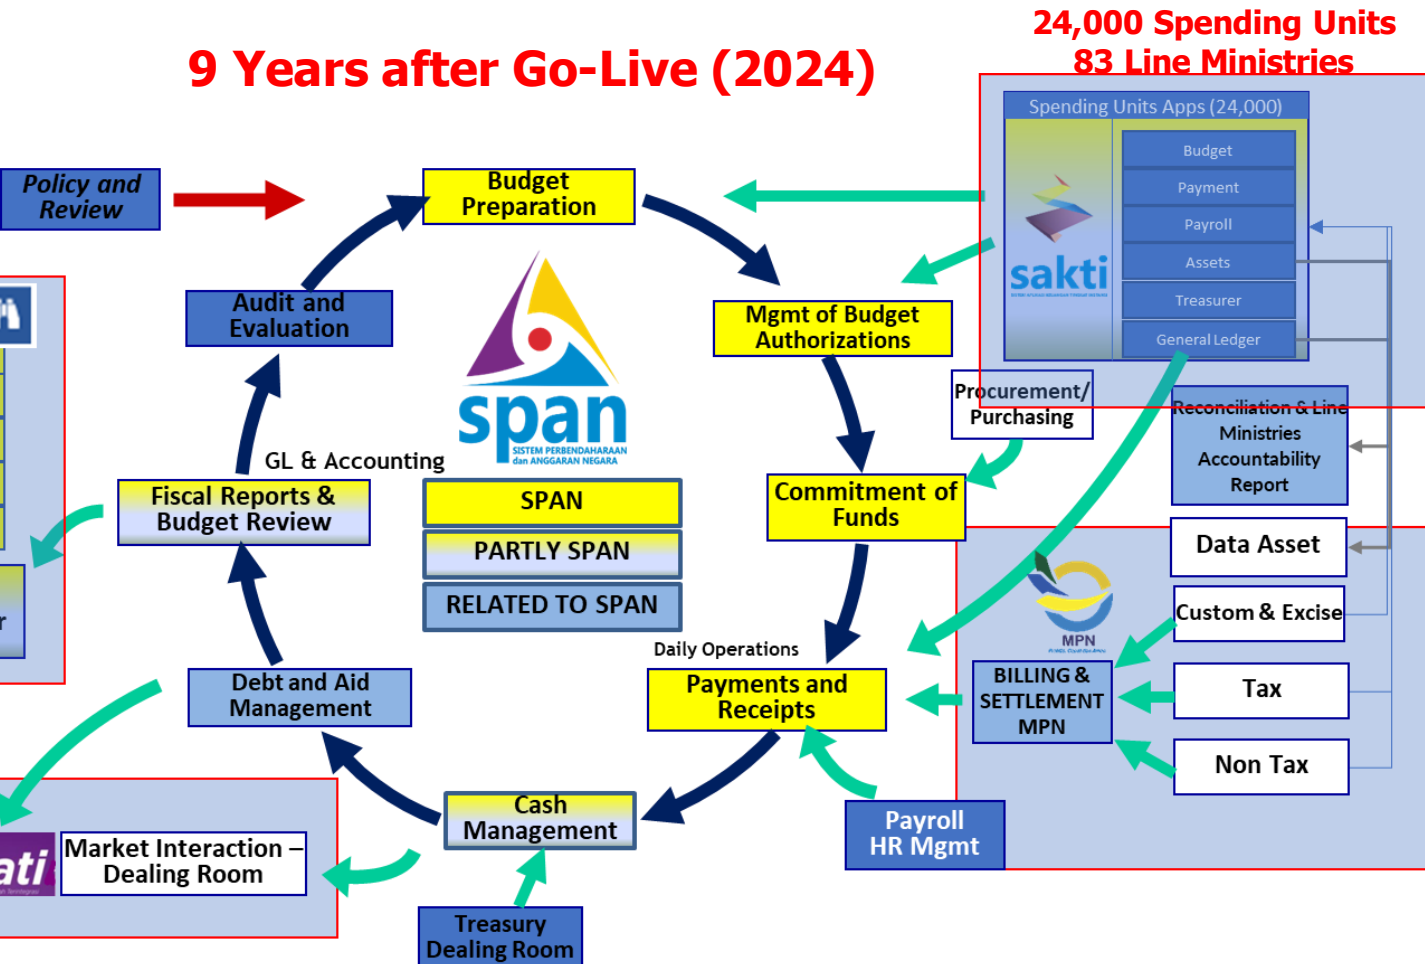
9 Years after Go-Live (2024)

24,000 Spending Units
83 Line Ministries

Spending Units Apps (24,000)

sakti

Budget
Payment
Payroll
Assets
Treasurer
General Ledger

Policy and Review

Budget Preparation

Mgmt of Budget Authorizations

Audit and Evaluation

span
SISTEM PERBENDAHARAAN dan ANGGARAN NEGARA

GL & Accounting

Fiscal Reports & Budget Review

SPAN

PARTLY SPAN

RELATED TO SPAN

Procurement/ Purchasing

Reconciliation & Line Ministries Accountability Report

Commitment of Funds

Data Asset

MPN

Custom & Excise

Daily Operations

BILLING & SETTLEMENT MPN

Tax

Debt and Aid Management

Payments and Receipts

Non Tax

Cash Management

Payroll HR Mgmt

ati

Market Interaction – Dealing Room

Treasury Dealing Room